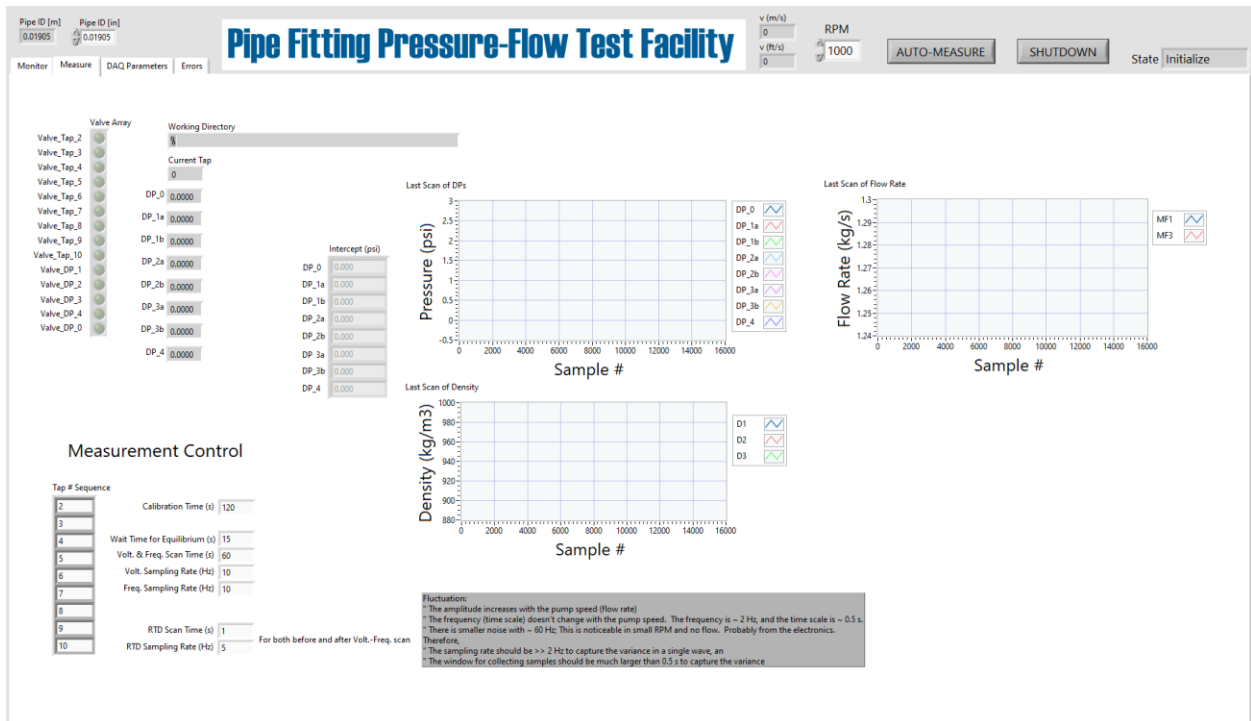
Pipe ID [m]
0.01905
Pipe ID [in]
0.01905

Pipe Fitting Pressure-Flow Test Facility

v (m/s)
0
v (ft/s)
0
RPM
1000
AUTO-MEASURE
SHUTDOWN
State Initialize

Monitor | Measure | DAQ Parameters | Errors

Valve Array
Valve_Tap_2
Valve_Tap_3
Valve_Tap_4
Valve_Tap_5
Valve_Tap_6
Valve_Tap_7
Valve_Tap_8
Valve_Tap_9
Valve_Tap_10
Valve_DP_1
Valve_DP_2
Valve_DP_3
Valve_DP_4
Valve_DP_0

Working Directory
%
Current Tap
0

DP_0 0.0000
DP_1a 0.0000
DP_1b 0.0000
DP_2a 0.0000
DP_2b 0.0000
DP_3a 0.0000
DP_3b 0.0000
DP_4 0.0000

Intercept (psi)
DP_0 0.000
DP_1a 0.000
DP_1b 0.000
DP_2a 0.000
DP_2b 0.000
DP 3a 0.000
DP_3b 0.000
DP_4 0.000

Last Scan of DPs
Pressure (psi)
3
2.5
2
1.5
1
0.5
0
-0.5
0 2000 4000 6000 8000 10000 12000 14000 16000
Sample #
DP_0
DP_1a
DP_1b
DP_2a
DP_2b
DP_3a
DP_3b
DP_4

Last Scan of Flow Rate
Flow Rate (kg/s)
1.3
1.29
1.28
1.27
1.26
1.25
1.24
0 2000 4000 6000 8000 10000 12000 14000 16000
Sample #
MF1
MF3

Last Scan of Density
Density (kg/m3)
1000
980
960
940
920
900
880
0 2000 4000 6000 8000 10000 12000 14000 16000
Sample #
D1
D2
D3

Measurement Control

Tap # Sequence
2
3
4
5
6
7
8
9
10

Calibration Time (s) 120
Wait Time for Equilibrium (s) 15
Volt. & Freq. Scan Time (s) 60
Volt. Sampling Rate (Hz) 10
Freq. Sampling Rate (Hz) 10
RTD Scan Time (s) 1
RTD Sampling Rate (Hz) 5
For both before and after Volt.-Freq. scan

Fluctuation:
" The amplitude increases with the pump speed (flow rate)
" The frequency (time scale) doesn't change with the pump speed. The frequency is ~ 2 Hz, and the time scale is ~ 0.5 s.
" There is smaller noise with ~ 60 Hz This is noticeable in small RPM and no flow. Probably from the electronics.
Therefore,
" The sampling rate should be >> 2 Hz to capture the variance in a single wave, an
" The window for collecting samples should be much larger than 0.5 s to capture the variance